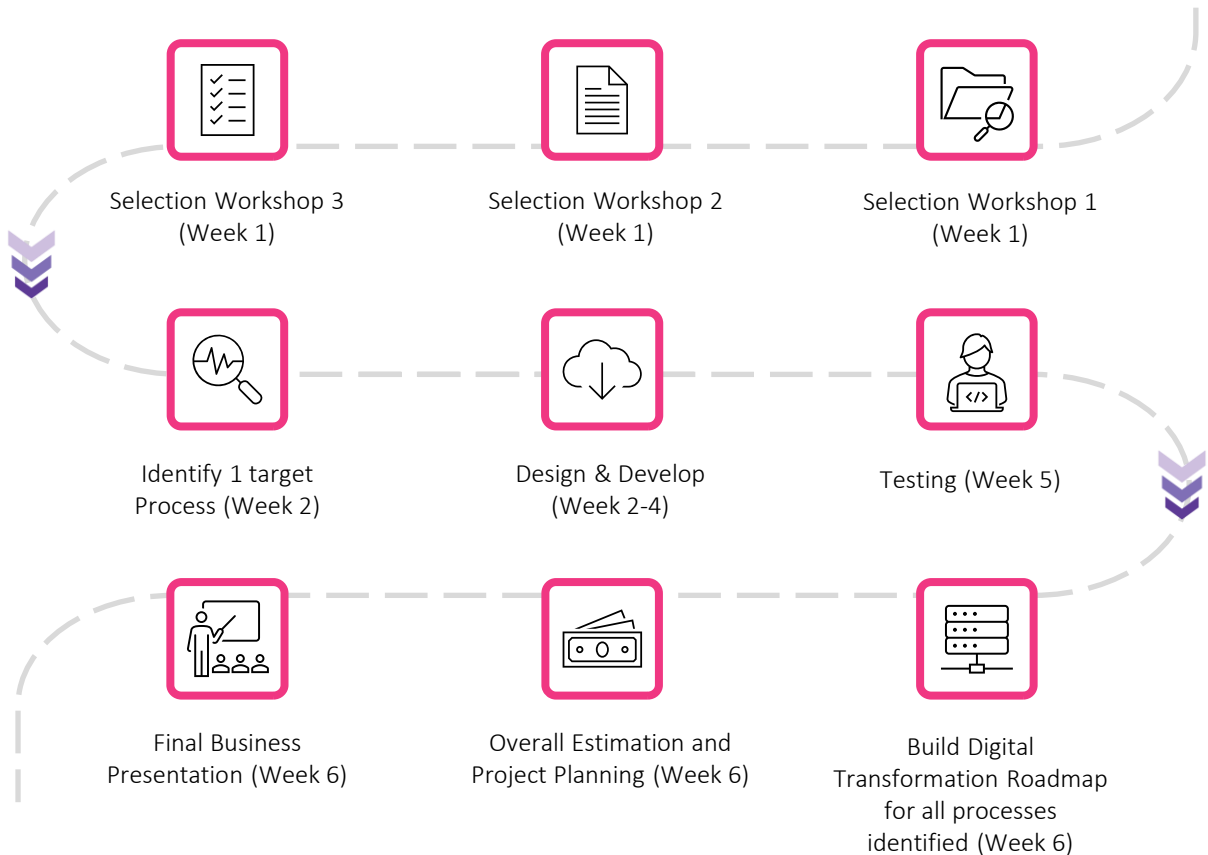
Selection Workshop 3 (Week 1)

Selection Workshop 2 (Week 1)

Selection Workshop 1 (Week 1)

Identify 1 target Process (Week 2)

Design & Develop (Week 2-4)

Testing (Week 5)

Final Business Presentation (Week 6)

Overall Estimation and Project Planning (Week 6)

Build Digital Transformation Roadmap for all processes identified (Week 6)